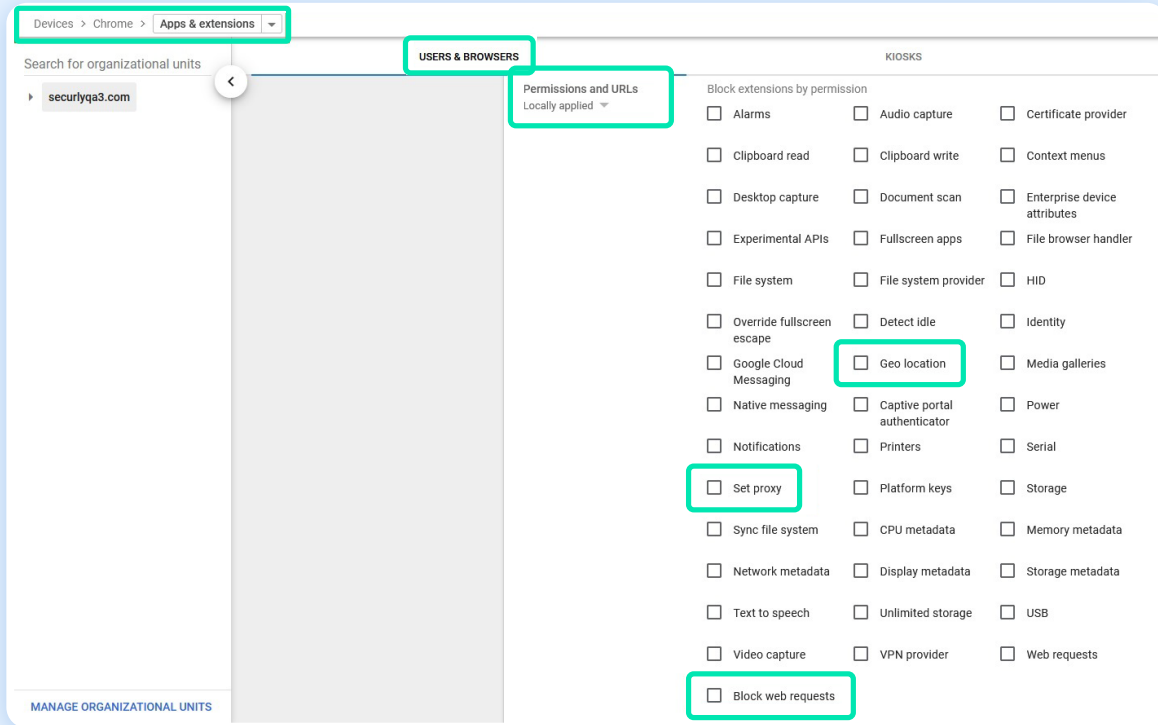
Devices > Chrome > Apps & extensions

Search for organizational units

securlyqa3.com

USERS & BROWSERS

KIOSKS

Permissions and URLs
Locally applied

Block extensions by permission

| | | |
|---|---|---|
| Alarms | Audio capture | Certificate provider |
| Clipboard read | Clipboard write | Context menus |
| Desktop capture | Document scan | Enterprise device attributes |
| Experimental APIs | Fullscreen apps | File browser handler |
| File system | File system provider | HID |
| Override fullscreen escape | Detect idle | Identity |
| Google Cloud Messaging | Geo location | Media galleries |
| Native messaging | Captive portal authenticator | Power |
| Notifications | Printers | Serial |
| Set proxy | Platform keys | Storage |
| Sync file system | CPU metadata | Memory metadata |
| Network metadata | Display metadata | Storage metadata |
| Text to speech | Unlimited storage | USB |
| Video capture | VPN provider | Web requests |
| Block web requests | | |

MANAGE ORGANIZATIONAL UNITS